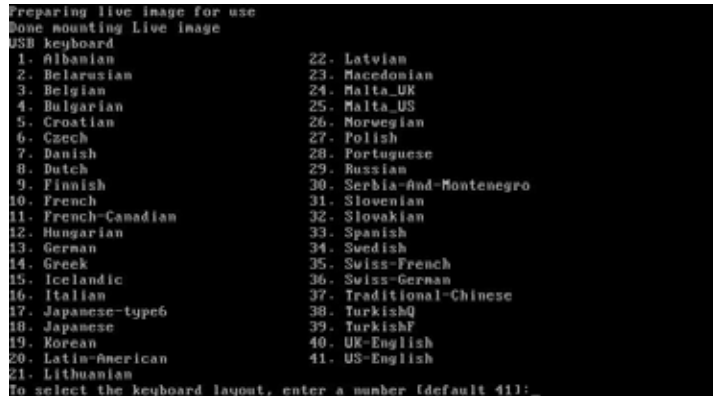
Preparing live image for use
Done mounting Live image
USB keyboard
1. Albanian
2. Belarusian
3. Belgian
4. Bulgarian
5. Croatian
6. Czech
7. Danish
8. Dutch
9. Finnish
10. French
11. French-Canadian
12. Hungarian
13. German
14. Greek
15. Icelandic
16. Italian
17. Japanese-type6
18. Japanese
19. Korean
20. Latin-American
21. Lithuanian

22. Latvian
23. Macedonian
24. Malta_UK
25. Malta_US
26. Norwegian
27. Polish
28. Portuguese
29. Russian
30. Serbia-And-Montenegro
31. Slovenian
32. Slovakian
33. Spanish
34. Swedish
35. Swiss-French
36. Swiss-German
37. Traditional-Chinese
38. TurkishQ
39. TurkishF
40. UK-English
41. US-English

To select the keyboard layout, enter a number [default 41]:_